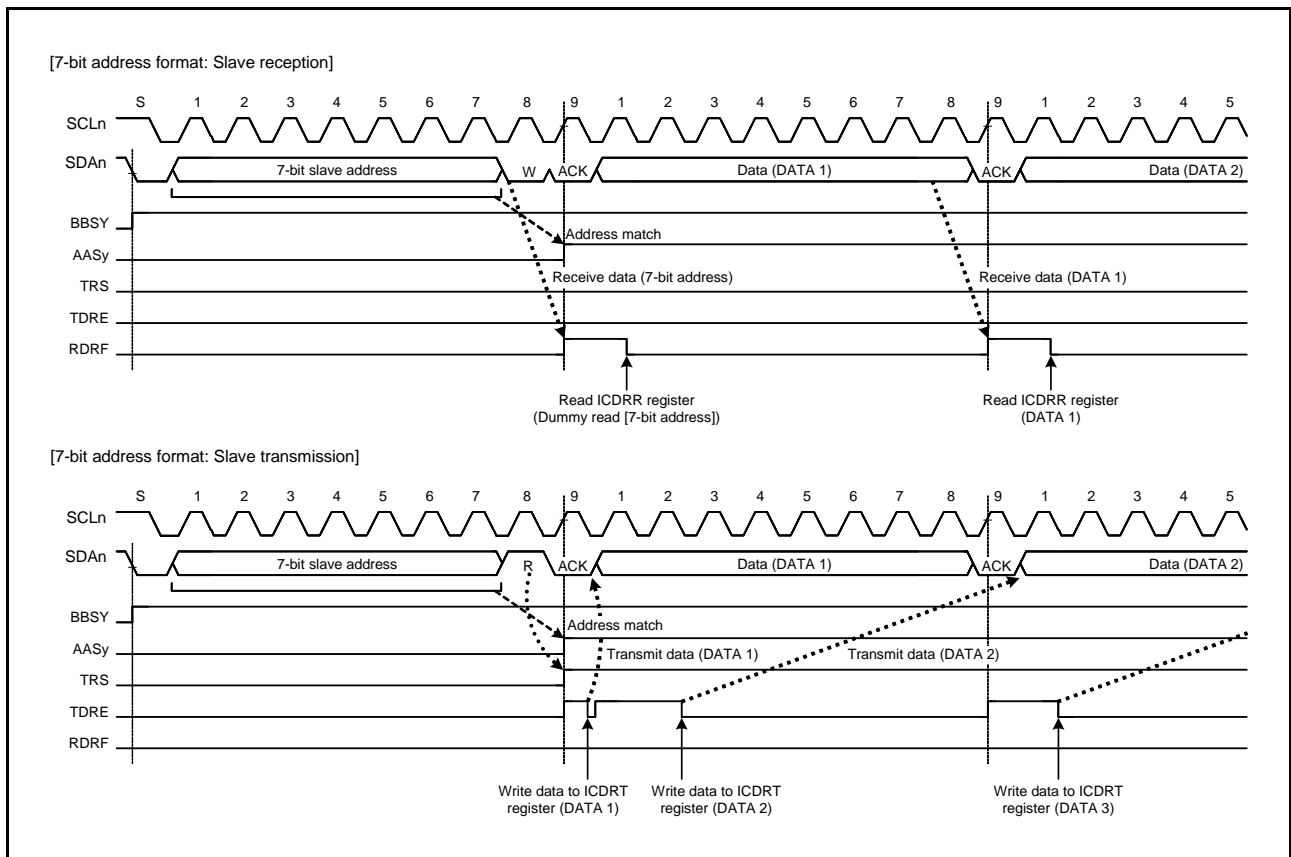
[7-bit address format: Slave reception]

S 1 2 3 4 5 6 7 8 9 1 2 3 4 5 6 7 8 9 1 2 3 4 5

SCLn

SDAn

7-bit slave address

W

ACK

Data (DATA 1)

ACK

Data (DATA 2)

BBSY

Address match

AASy

Receive data (7-bit address)

Receive data (DATA 1)

TRS

TDRE

RDRF

Read ICDRR register (Dummy read [7-bit address])

Read ICDRR register (DATA 1)

[7-bit address format: Slave transmission]

S 1 2 3 4 5 6 7 8 9 1 2 3 4 5 6 7 8 9 1 2 3 4 5

SCLn

SDAn

7-bit slave address

R

ACK

Data (DATA 1)

ACK

Data (DATA 2)

BBSY

Address match

AASy

Transmit data (DATA 1)

Transmit data (DATA 2)

TRS

TDRE

RDRF

Write data to ICDRT register (DATA 1)

Write data to ICDRT register (DATA 2)

Write data to ICDRT register (DATA 3)